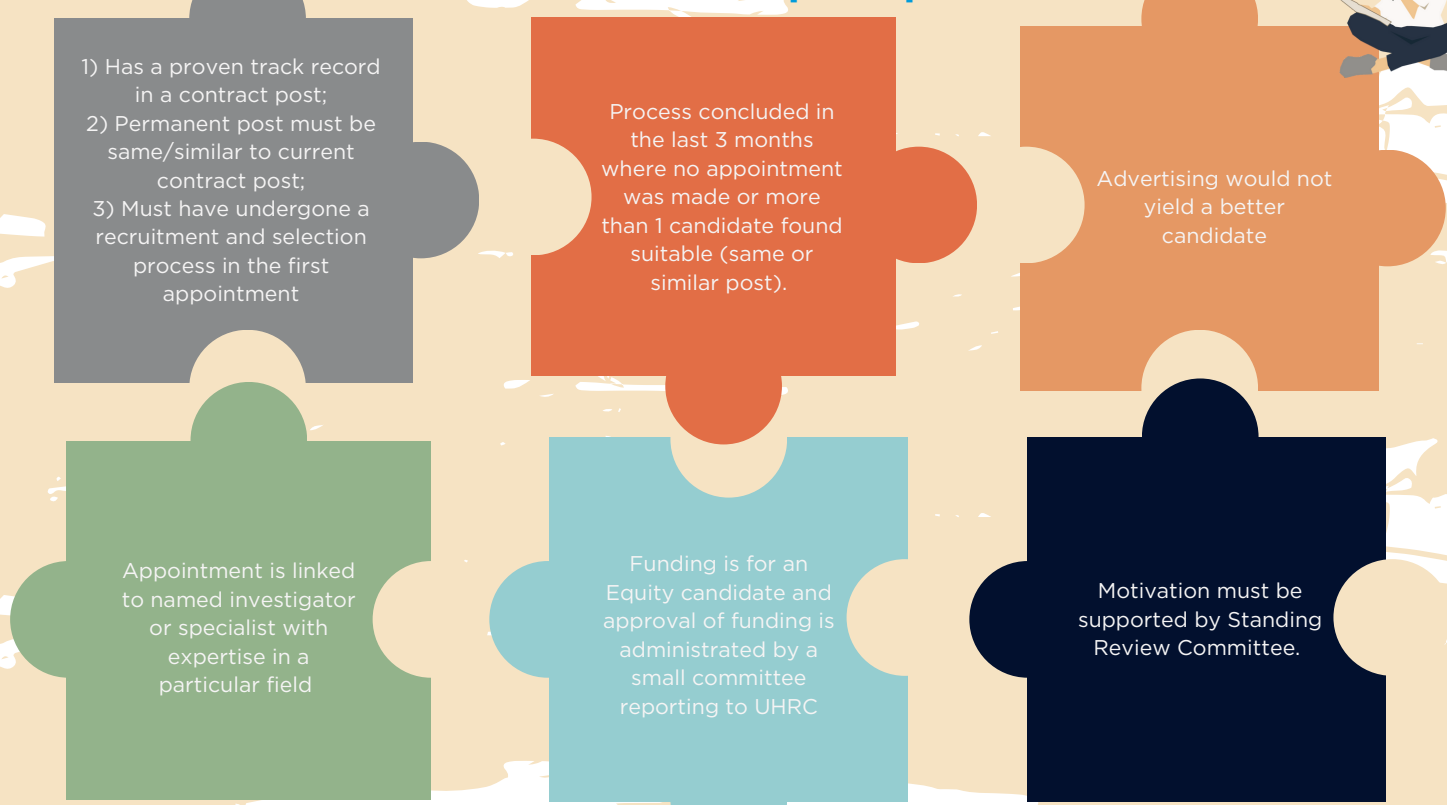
1) Has a proven track record in a contract post;
2) Permanent post must be same/similar to current contract post;
3) Must have undergone a recruitment and selection process in the first appointment

Process concluded in the last 3 months where no appointment was made or more than 1 candidate found suitable (same or similar post).

Advertising would not yield a better candidate

Appointment is linked to named investigator or specialist with expertise in a particular field

Funding is for an Equity candidate and approval of funding is administrated by a small committee reporting to UHRC

Motivation must be supported by Standing Review Committee.